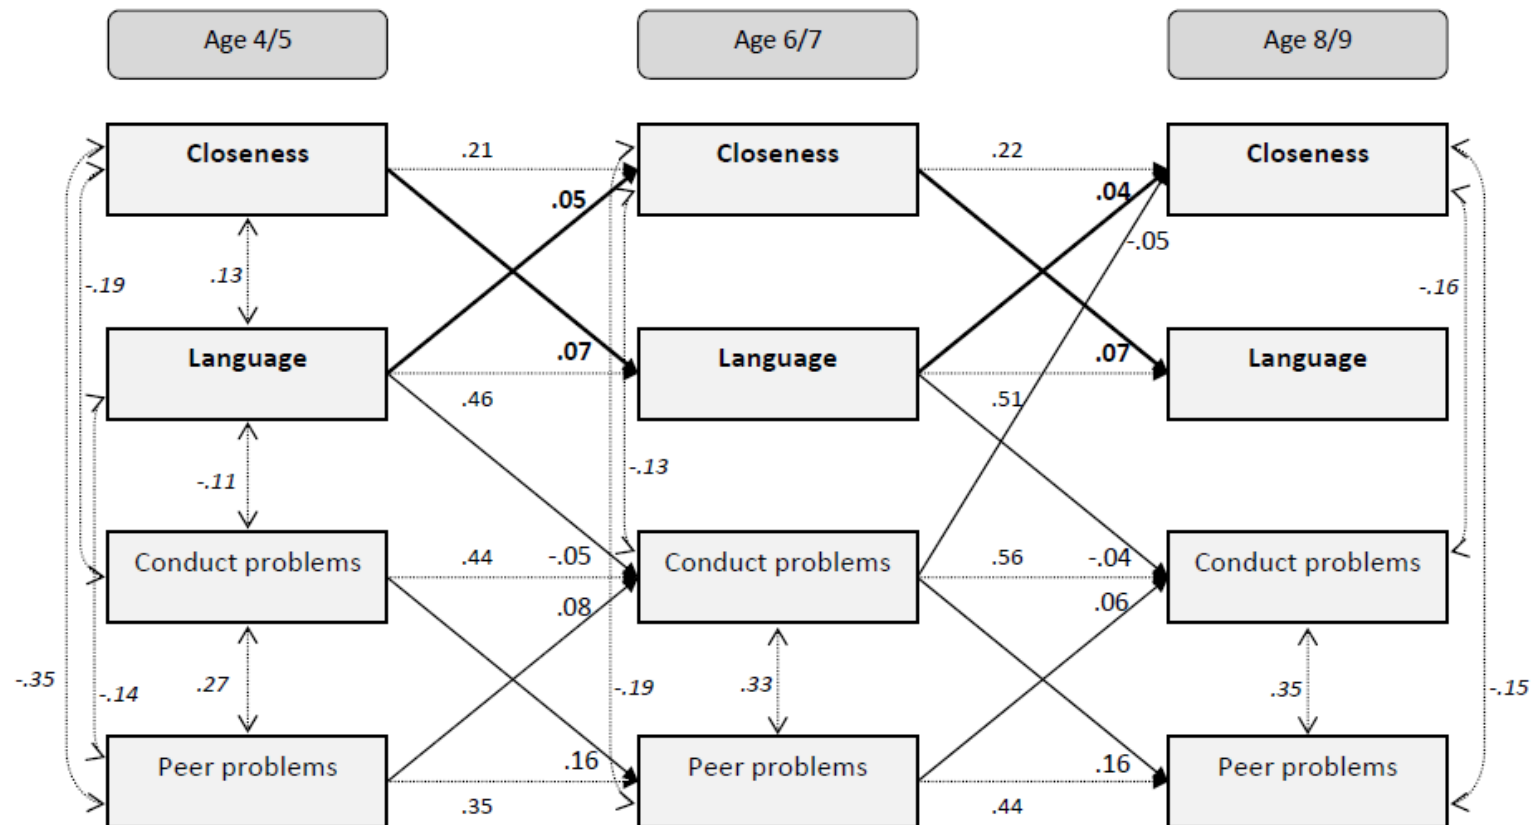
Age 4/5

Age 6/7

Age 8/9

Closeness

.21

Closeness

.22

Closeness

.05

.04

-.05

.13

-.19

-.16

Language

.07

Language

.07

Language

.46

.51

-.13

-.11

Conduct problems

.44

-.05

Conduct problems

.56

-.04

Conduct problems

.08

.06

-.35

-.14

.27

-.19

.33

.35

-.15

Peer problems

.16

Peer problems

.16

Peer problems

.35

.44